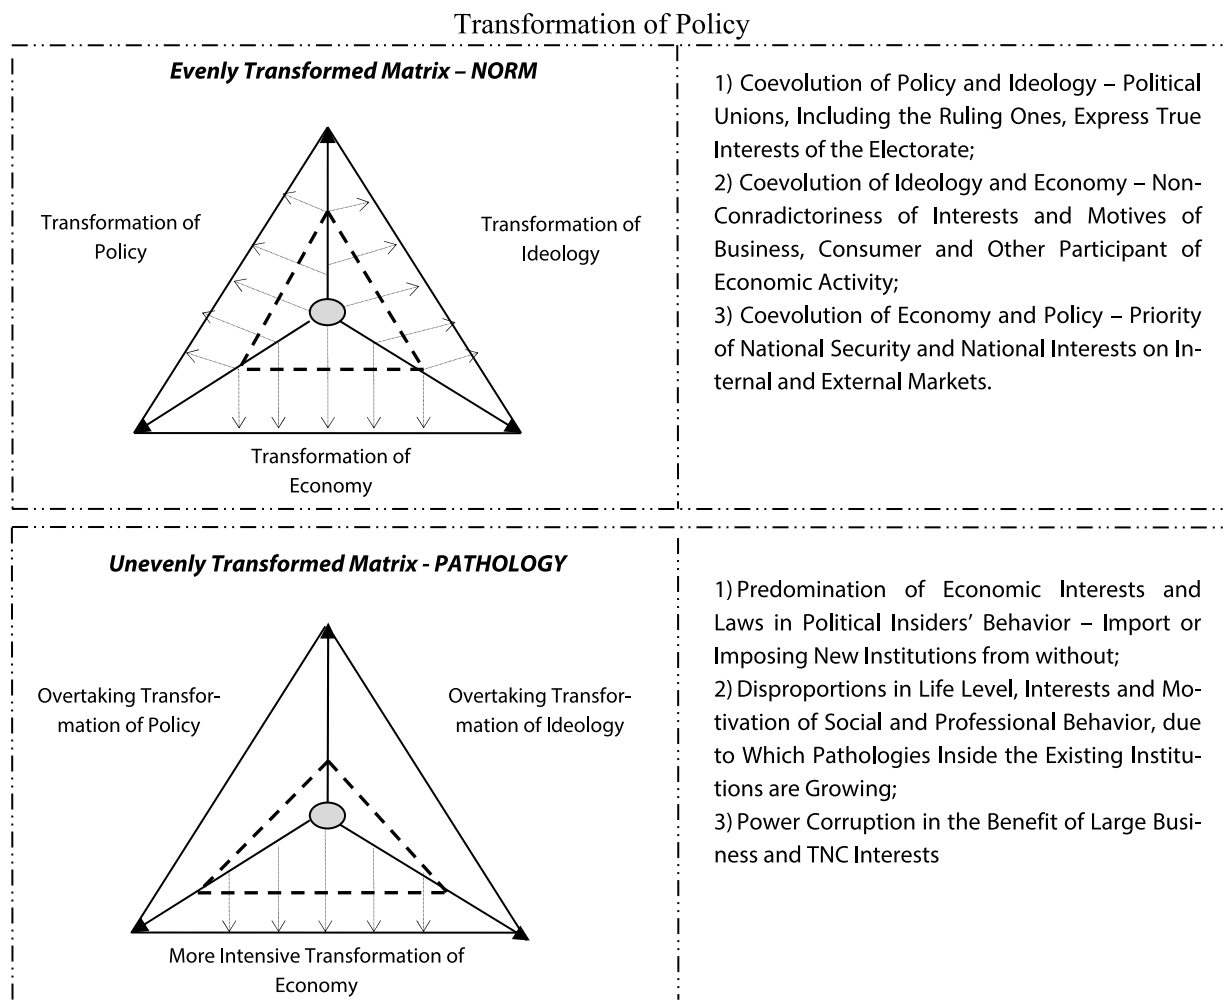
Transformation of Policy

Evenly Transformed Matrix – NORM

Transformation of Policy

Transformation of Ideology

Transformation of Economy

1) Coevolution of Policy and Ideology – Political Unions, Including the Ruling Ones, Express True Interests of the Electorate;
2) Coevolution of Ideology and Economy – Non-Conradictoriness of Interests and Motives of Business, Consumer and Other Participant of Economic Activity;
3) Coevolution of Economy and Policy – Priority of National Security and National Interests on Internal and External Markets.

Unevenly Transformed Matrix - PATHOLOGY

Overtaking Transformation of Policy

Overtaking Transformation of Ideology

More Intensive Transformation of Economy

1) Predomination of Economic Interests and Laws in Political Insiders' Behavior – Import or Imposing New Institutions from without;
2) Disproportions in Life Level, Interests and Motivation of Social and Professional Behavior, due to Which Pathologies Inside the Existing Institutions are Growing;
3) Power Corruption in the Benefit of Large Business and TNC Interests